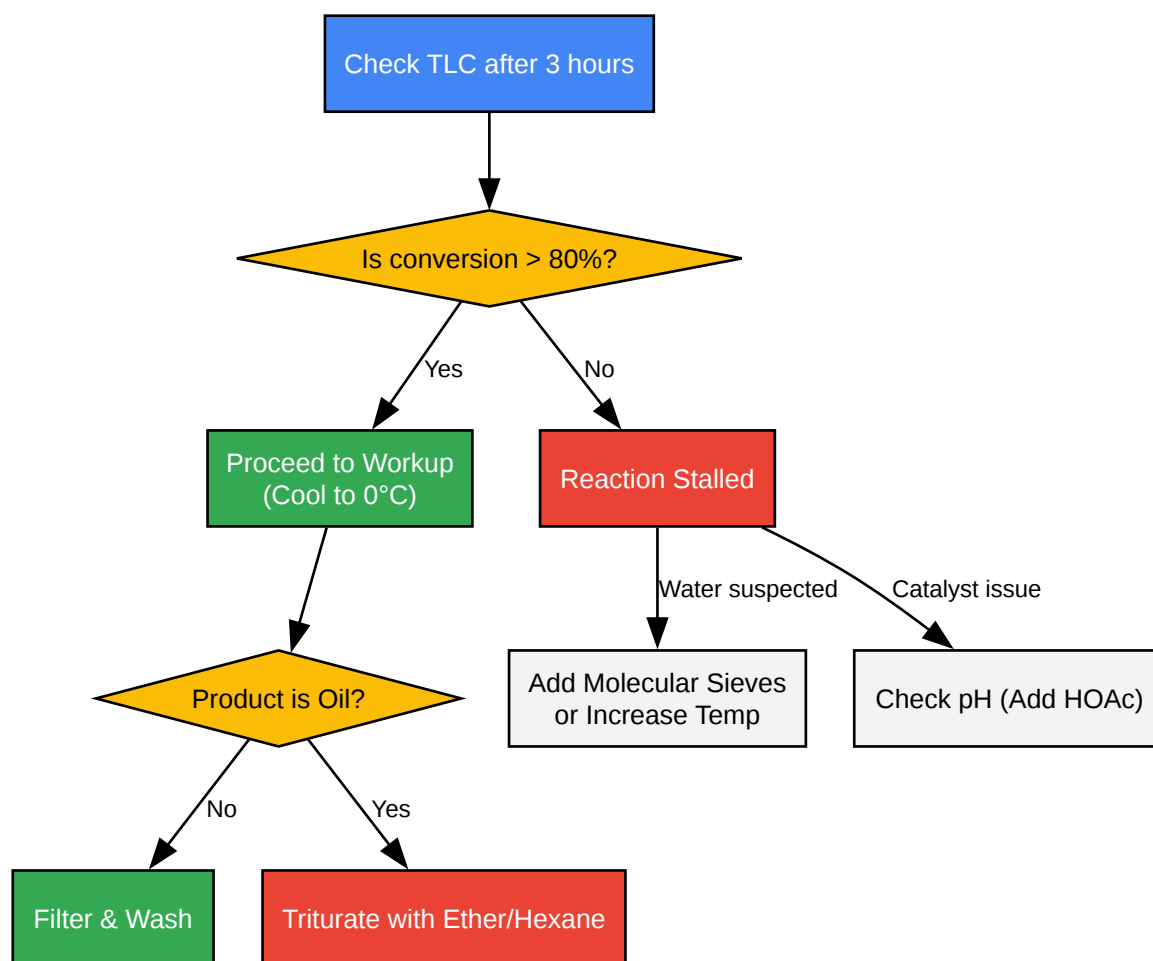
Check TLC after 3 hours

Is conversion > 80%?

Yes

No

Proceed to Workup (Cool to 0°C)

Reaction Stalled

Water suspected

Catalyst issue

Add Molecular Sieves or Increase Temp

Check pH (Add HOAc)

Product is Oil?

No

Yes

Filter & Wash

Triturate with Ether/Hexane